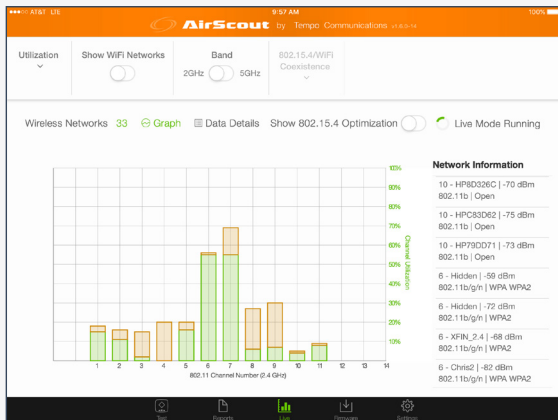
AT&T LTE 9:57 AM 100%

AirScout by Tempo Communications v1.6.5.14

Utilization

Show WiFi Networks

Band
2GHz 5GHz

802.15.4/WiFi Coexistence

Wireless Networks 33 Graph Data Details Show 802.15.4 Optimization Live Mode Running

100%
90%
80%
70%
60%
50%
40%
30%
20%
10%

Channel Utilization

1 2 3 4 5 6 7 8 9 10 11 12 13 14
802.11 Channel Number (2.4 GHz)

Network Information

10 - HP8D326C | -70 dBm
802.11b | Open

10 - HPC83D62 | -75 dBm
802.11b | Open

10 - HP79DD71 | -73 dBm
802.11b | Open

6 - Hidden | -59 dBm
802.11b/g/n | WPA WPA2

6 - Hidden | -72 dBm
802.11b/g/n | WPA2

6 - XFIN_2.4 | -68 dBm
802.11b/g/n | WPA2

6 - Chris2 | -82 dBm
802.11b/g/n | WPA WPA2

Test Reports Live Firmware Settings